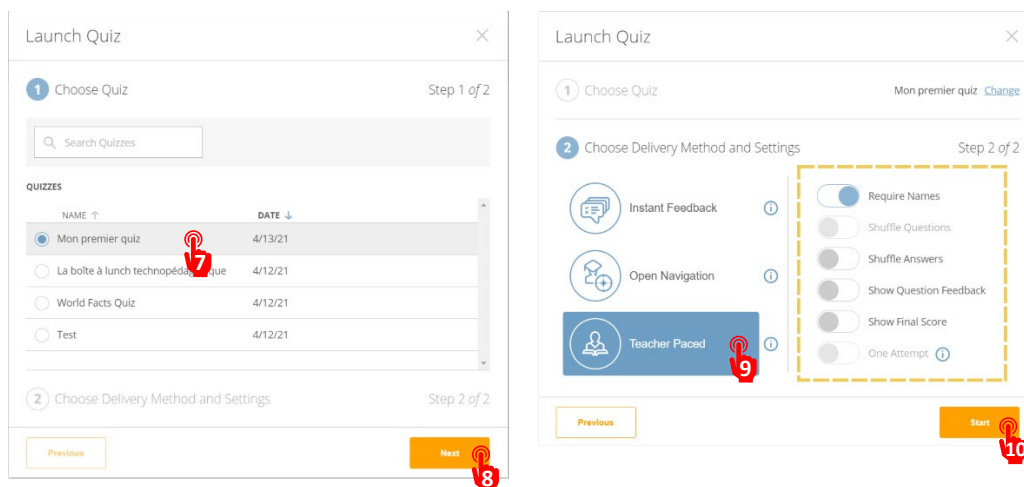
Launch Quiz

1 Choose Quiz

Step 1 of 2

Search Quizzes

QUIZZES

| NAME | DATE |
|---|---|
| Mon premier quiz | 4/13/21 |
| La boîte à lunch technopéda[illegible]que | 4/12/21 |
| World Facts Quiz | 4/12/21 |
| Test | 4/12/21 |

7

2 Choose Delivery Method and Settings

Step 2 of 2

Previous

Next

8

Launch Quiz

1 Choose Quiz

Mon premier quiz Change

2 Choose Delivery Method and Settings

Step 2 of 2

Instant Feedback

Open Navigation

Teacher Paced

9

Require Names

Shuffle Questions

Shuffle Answers

Show Question Feedback

Show Final Score

One Attempt

Previous

Start

10